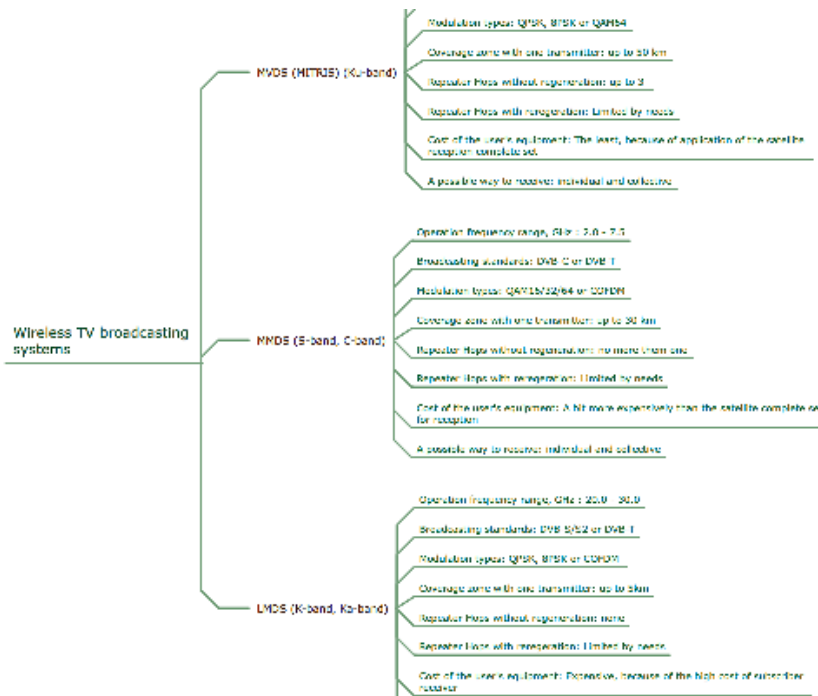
Wireless TV broadcasting systems

MVDS (MITRIS) (Ku-band)

Modulation types: QPSK, 8PSK or QAM64

Coverage zone with one transmitter: up to 50 km

Repeater Hops without regeneration: up to 3

Repeater Hops with regeneration: Limited by needs

Cost of the user's equipment: The least, because of application of the satellite reception complete set

A possible way to receive: individual and collective

MMDS (S-band, C-band)

Operation frequency range, GHz : 2.0 - 2.5

Broadcasting standards: DVB-C or DVB-T

Modulation types: QAM16/32/64 or COFDM

Coverage zone with one transmitter: up to 30 km

Repeater Hops without regeneration: no more than one

Repeater Hops with regeneration: Limited by needs

Cost of the user's equipment: A bit more expensively than the satellite complete set for reception

A possible way to receive: individual and collective

LMDS (K-band, Ka-band)

Operation frequency range, GHz : 25.0 - 30.0

Broadcasting standards: DVB-S/S2 or DVB-T

Modulation types: QPSK, 8PSK or COFDM

Coverage zone with one transmitter: up to 5km

Repeater Hops without regeneration: none

Repeater Hops with regeneration: Limited by needs

Cost of the user's equipment: Expensive, because of the high cost of subscriber receiver